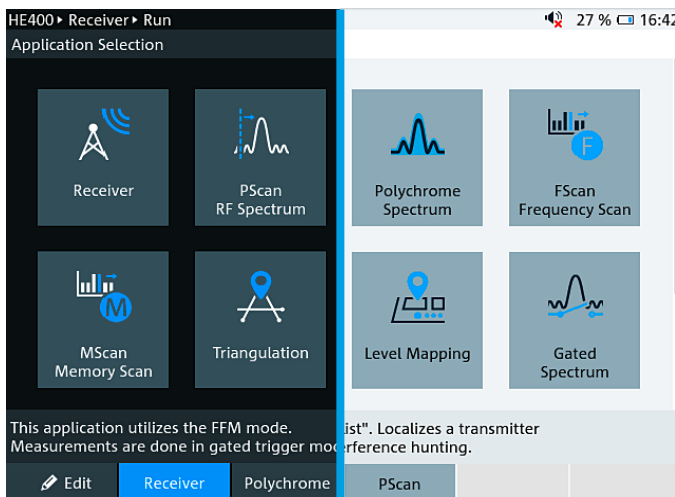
HE400 ▸ Receiver ▸ Run

27 % 16:42

Application Selection

Receiver

PScan
RF Spectrum

Polychrome
Spectrum

FScan
Frequency Scan

F

M

MScan
Memory Scan

Triangulation

Level Mapping

Gated
Spectrum

This application utilizes the FFM mode. ist". Localizes a transmitter
Measurements are done in gated trigger moerference hunting.

Edit

Receiver

Polychrome

PScan